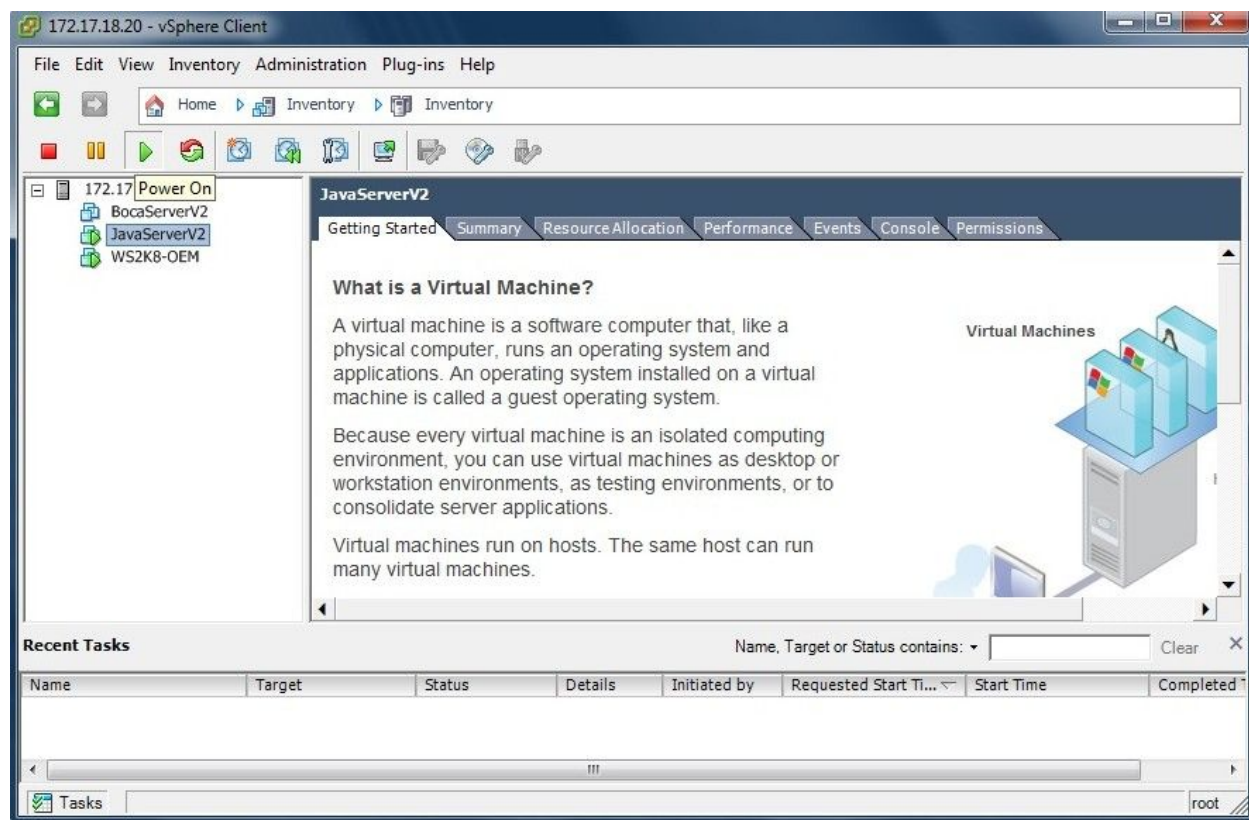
172.17.18.20 - vSphere Client

File Edit View Inventory Administration Plug-ins Help

Home Inventory Inventory

172.17 Power On
BocaServerV2
JavaServerV2
WS2K8-OEM

JavaServerV2

Getting Started Summary Resource Allocation Performance Events Console Permissions

What is a Virtual Machine?

A virtual machine is a software computer that, like a physical computer, runs an operating system and applications. An operating system installed on a virtual machine is called a guest operating system.

Because every virtual machine is an isolated computing environment, you can use virtual machines as desktop or workstation environments, as testing environments, or to consolidate server applications.

Virtual machines run on hosts. The same host can run many virtual machines.

Virtual Machines

Recent Tasks

Name, Target or Status contains: ▾ Clear

| Name | Target | Status | Details | Initiated by | Requested Start Ti... | Start Time | Completed |
|---|---|---|---|---|---|---|---|

Tasks

root